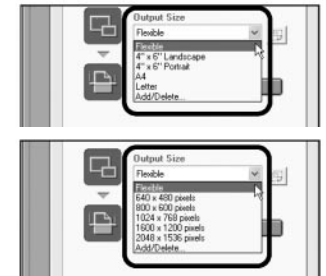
Output Size
Flexible
Flexible
4" x 6" Landscape
4" x 6" Portrait
A4
Letter
Add/Delete...

Output Size
Flexible
Flexible
640 x 480 pixels
800 x 600 pixels
1024 x 768 pixels
1600 x 1200 pixels
2048 x 1536 pixels
Add/Delete...